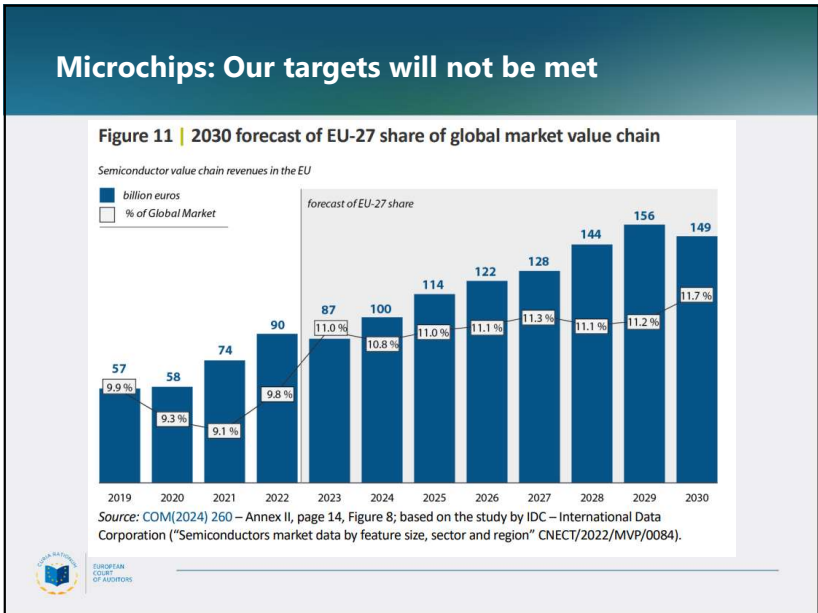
Microchips: Our targets will not be met

Figure 11 | 2030 forecast of EU-27 share of global market value chain

Semiconductor value chain revenues in the EU

billion euros
% of Global Market

forecast of EU-27 share

| Year | billion euros | % of Global Market |
|---|---|---|
| 2019 | 57 | 9.9 % |
| 2020 | 58 | 9.3 % |
| 2021 | 74 | 9.1 % |
| 2022 | 90 | 9.8 % |
| 2023 | 87 | 11.0 % |
| 2024 | 100 | 10.8 % |
| 2025 | 114 | 11.0 % |
| 2026 | 122 | 11.1 % |
| 2027 | 128 | 11.3 % |
| 2028 | 144 | 11.1 % |
| 2029 | 156 | 11.2 % |
| 2030 | 149 | 11.7 % |

Source: COM(2024) 260 – Annex II, page 14, Figure 8; based on the study by IDC – International Data Corporation ("Semiconductors market data by feature size, sector and region" CNECT/2022/MVP/0084).

CURIA RATIONUM
EUROPEAN COURT OF AUDITORS